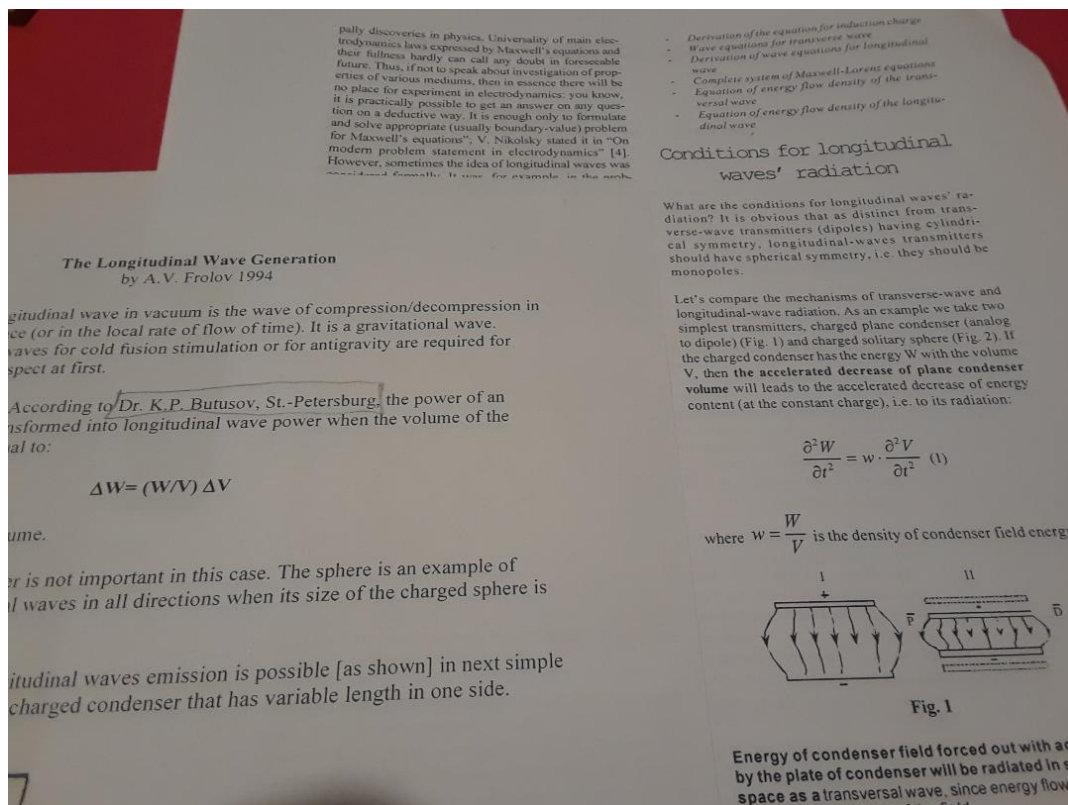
pally discoveries in physics. Universality of main electrodynamics laws expressed by Maxwell's equations and their fullness hardly can call any doubt in foreseeable future. Thus, if not to speak about investigation of properties of various mediums, then in essence there will be no place for experiment in electrodynamics: you know, it is practically possible to get an answer on any question on a deductive way. It is enough only to formulate and solve appropriate (usually boundary-value) problem for Maxwell's equations"; V. Nikolsky stated it in "On modern problem statement in electrodynamics" [4]. However, sometimes the idea of longitudinal waves was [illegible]

- Derivation of the equation for induction charge
- Wave equations for transverse wave
- Derivation of wave equations for longitudinal wave
- Complete system of Maxwell-Lorentz equations
- Equation of energy flow density of the transversal wave
- Equation of energy flow density of the longitudinal wave

Conditions for longitudinal waves' radiation

What are the conditions for longitudinal waves' radiation? It is obvious that as distinct from transverse-wave transmitters (dipoles) having cylindrical symmetry, longitudinal-waves transmitters should have spherical symmetry, i.e. they should be monopoles.

Let's compare the mechanisms of transverse-wave and longitudinal-wave radiation. As an example we take two simplest transmitters, charged plane condenser (analog to dipole) (Fig. 1) and charged solitary sphere (Fig. 2). If the charged condenser has the energy W with the volume V, then **the accelerated decrease of plane condenser volume** will leads to the accelerated decrease of energy content (at the constant charge), i.e. to its radiation:

$\frac{\partial^2 W}{\partial t^2} = w \cdot \frac{\partial^2 V}{\partial t^2}$ (1)

where $w = \frac{W}{V}$ is the density of condenser field energ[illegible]

I + − II P̄ D̄

Fig. 1

Energy of condenser field forced out with a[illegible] by the plate of condenser will be radiated in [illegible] space as a transversal wave, since energy flow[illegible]

The Longitudinal Wave Generation
by A.V. Frolov 1994

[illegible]gitudinal wave in vacuum is the wave of compression/decompression in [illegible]ce (or in the local rate of flow of time). It is a gravitational wave. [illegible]aves for cold fusion stimulation or for antigravity are required for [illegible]spect at first.

According to Dr. K.P. Butusov, St.-Petersburg, the power of an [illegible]sformed into longitudinal wave power when the volume of the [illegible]al to:

$\Delta W = (W/V)\,\Delta V$

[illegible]ume.

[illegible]r is not important in this case. The sphere is an example of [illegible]l waves in all directions when its size of the charged sphere is

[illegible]itudinal waves emission is possible [as shown] in next simple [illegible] charged condenser that has variable length in one side.

7